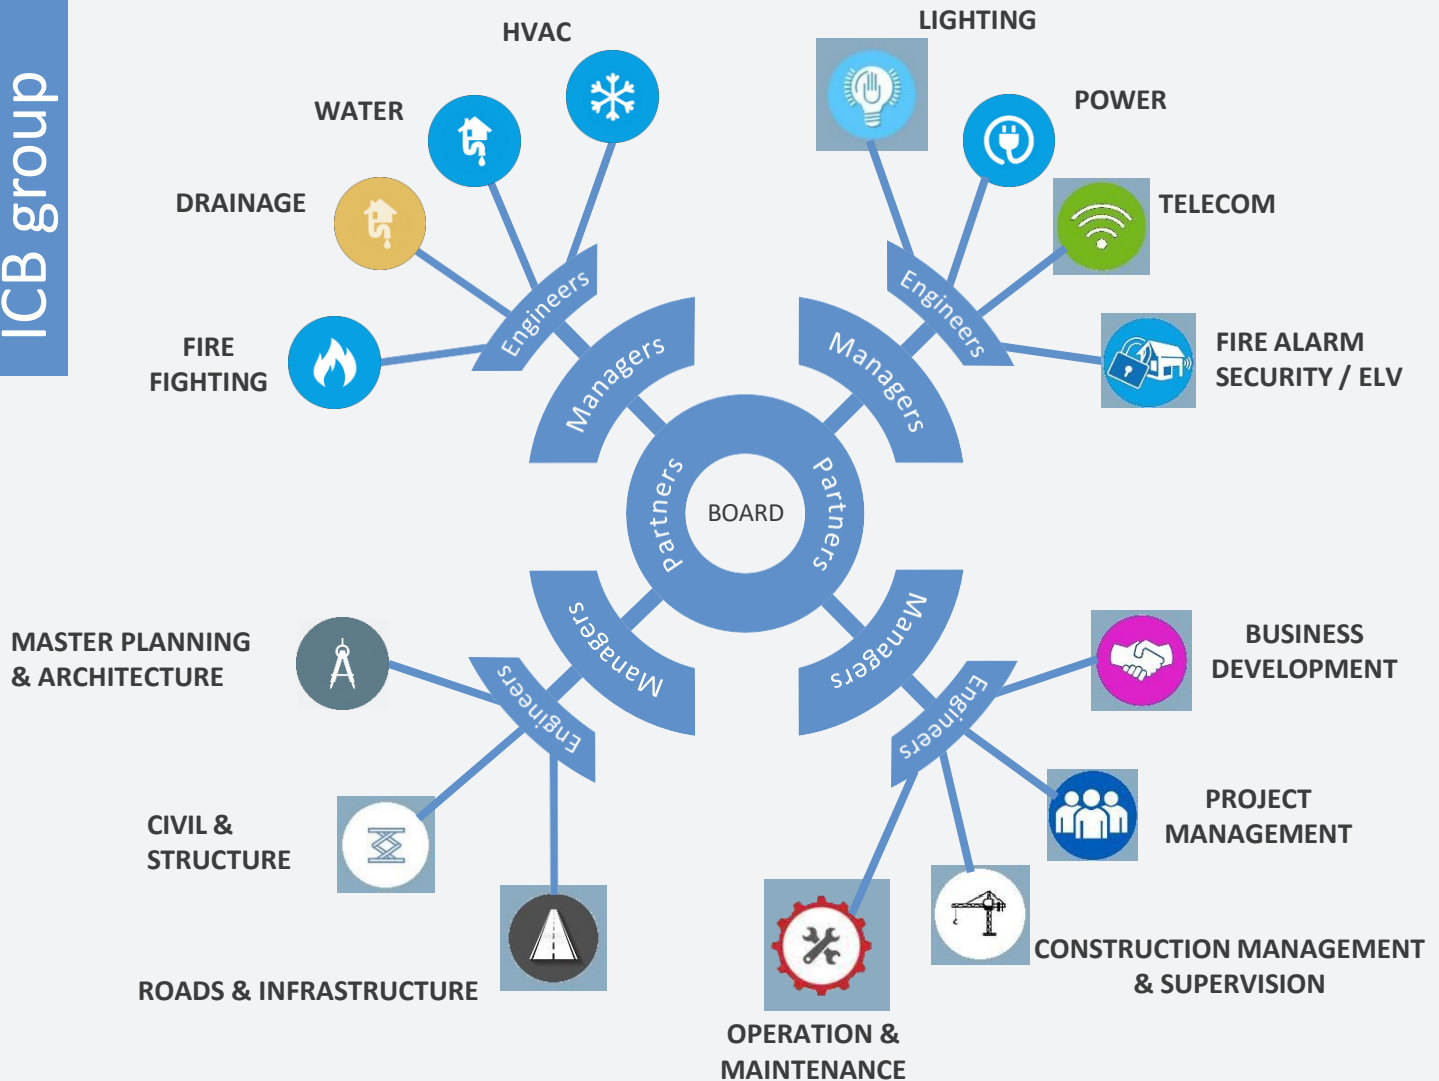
ICB group

HVAC

WATER

DRAINAGE

FIRE FIGHTING

Engineers

Managers

LIGHTING

POWER

TELECOM

FIRE ALARM SECURITY / ELV

Engineers

Managers

Partners

BOARD

Partners

MASTER PLANNING & ARCHITECTURE

CIVIL & STRUCTURE

ROADS & INFRASTRUCTURE

Managers

Engineers

Managers

Engineers

BUSINESS DEVELOPMENT

PROJECT MANAGEMENT

CONSTRUCTION MANAGEMENT & SUPERVISION

OPERATION & MAINTENANCE